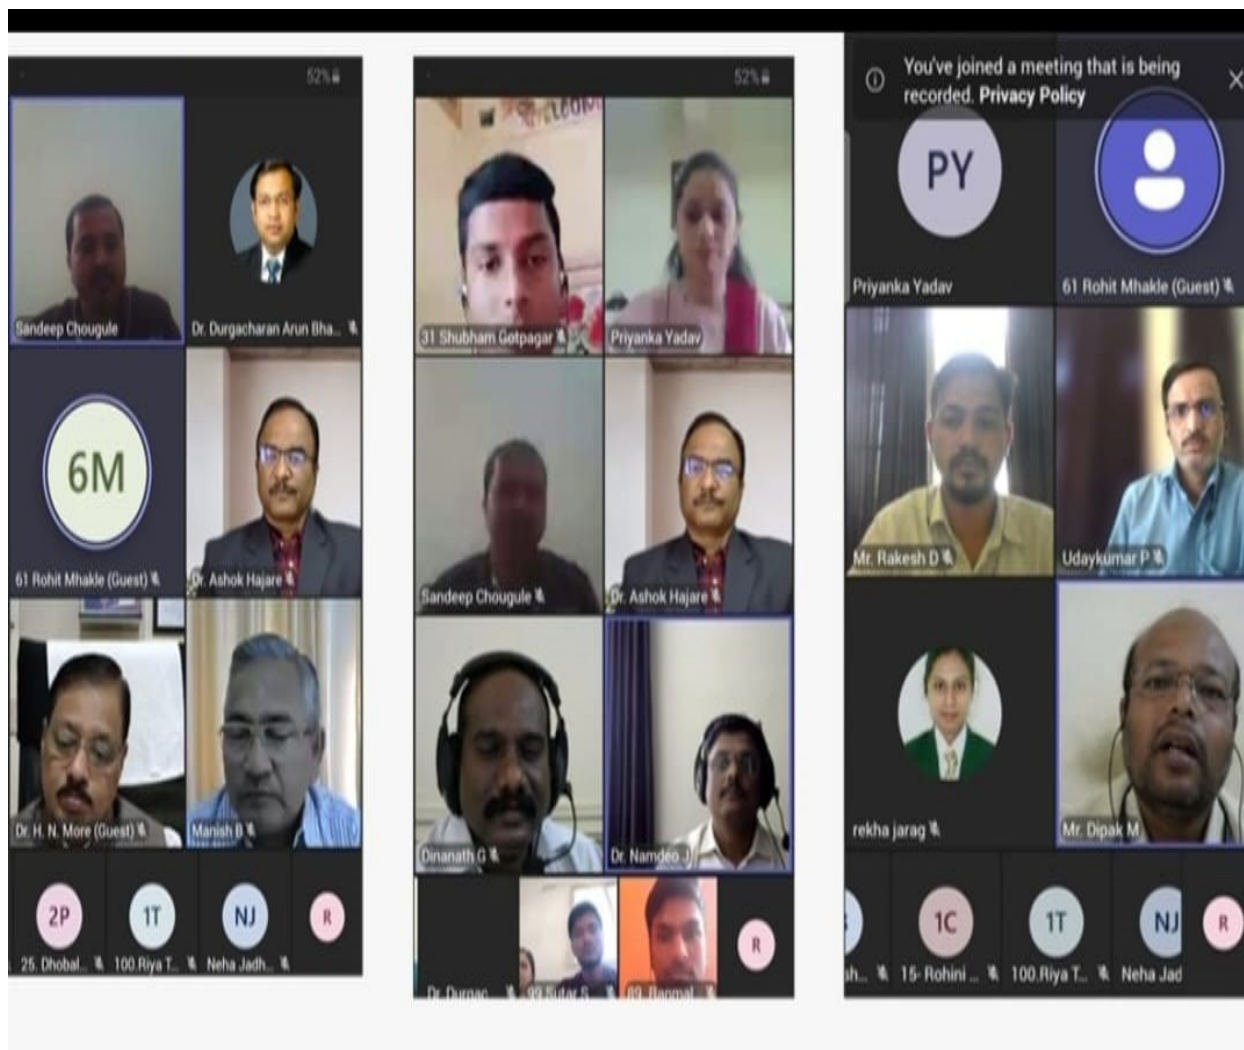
52%

Sandeep Chougule

Dr. Durgacharan Arun Bha...

6M

61 Rohit Mhakle (Guest)

Dr. Ashok Hajare

Dr. H. N. More (Guest)

Manish B

2P

1T

NJ

R

25. Dhobal...

100.Riya T...

Neha Jadh...

52%

31 Shubham Gotpagar

Priyanka Yadav

Sandeep Chougule

Dr. Ashok Hajare

Dinanath G

Dr. Namdeo J

R

Dr. Durgac...

99 Sutar S...

89. Bagmal...

You've joined a meeting that is being recorded. Privacy Policy

PY

Priyanka Yadav

61 Rohit Mhakle (Guest)

Mr. Rakesh D

Udaykumar P

rekha jarag

Mr. Dipak M

1C

1T

NJ

R

15- Rohini ...

100.Riya T...

Neha Jad